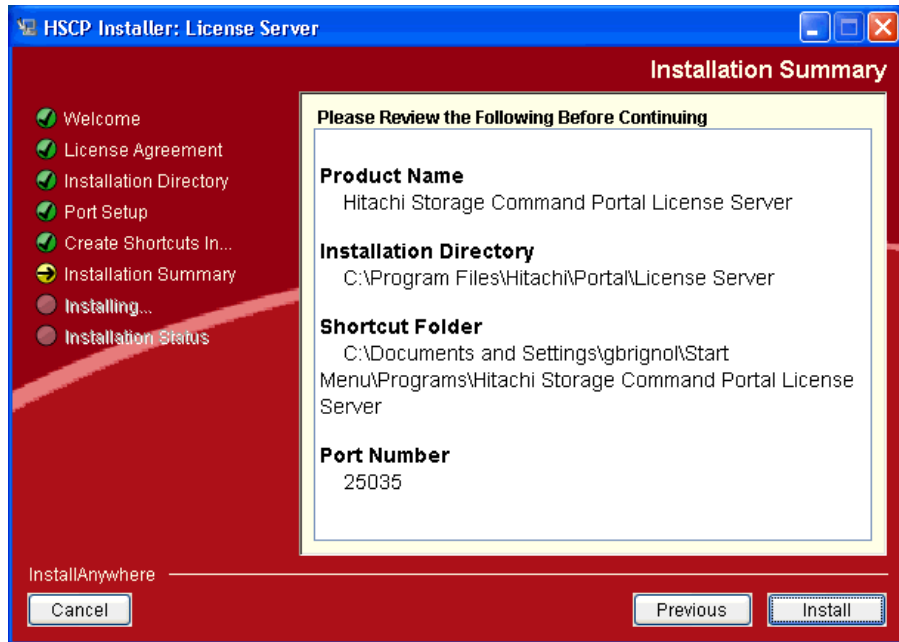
HSCP Installer: License Server

Installation Summary

Welcome
License Agreement
Installation Directory
Port Setup
Create Shortcuts In...
Installation Summary
Installing...
Installation Status

Please Review the Following Before Continuing

Product Name
Hitachi Storage Command Portal License Server

Installation Directory
C:\Program Files\Hitachi\Portal\License Server

Shortcut Folder
C:\Documents and Settings\gbrignol\Start Menu\Programs\Hitachi Storage Command Portal License Server

Port Number
25035

InstallAnywhere

Cancel

Previous

Install